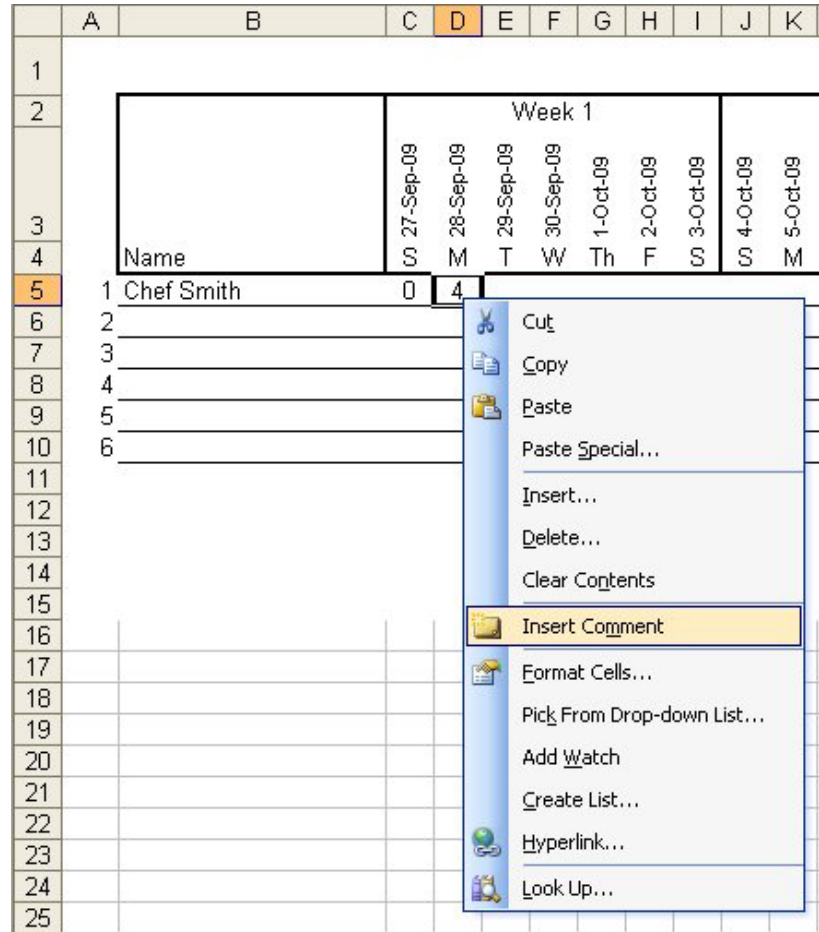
| | A | B | C | D | E | F | G | H | I | J | K |
|---|---|---|---|---|---|---|---|---|---|---|---|
| 1 | | | | | | | | | | | |
| 2 | | | Week 1 | | | | | | | | |
| 3 | | | 27-Sep-09 | 28-Sep-09 | 29-Sep-09 | 30-Sep-09 | 1-Oct-09 | 2-Oct-09 | 3-Oct-09 | 4-Oct-09 | 5-Oct-09 |
| 4 | | Name | S | M | T | W | Th | F | S | S | M |
| 5 | 1 | Chef Smith | 0 | 4 | | | | | | | |
| 6 | 2 | | | | | | | | | | |
| 7 | 3 | | | | | | | | | | |
| 8 | 4 | | | | | | | | | | |
| 9 | 5 | | | | | | | | | | |
| 10 | 6 | | | | | | | | | | |
| 11 | | | | | | | | | | | |
| 12 | | | | | | | | | | | |
| 13 | | | | | | | | | | | |
| 14 | | | | | | | | | | | |
| 15 | | | | | | | | | | | |
| 16 | | | | | | | | | | | |
| 17 | | | | | | | | | | | |
| 18 | | | | | | | | | | | |
| 19 | | | | | | | | | | | |
| 20 | | | | | | | | | | | |
| 21 | | | | | | | | | | | |
| 22 | | | | | | | | | | | |
| 23 | | | | | | | | | | | |
| 24 | | | | | | | | | | | |
| 25 | | | | | | | | | | | |

Cut
Copy
Paste
Paste Special...
Insert...
Delete...
Clear Contents
Insert Comment
Format Cells...
Pick From Drop-down List...
Add Watch
Create List...
Hyperlink...
Look Up...